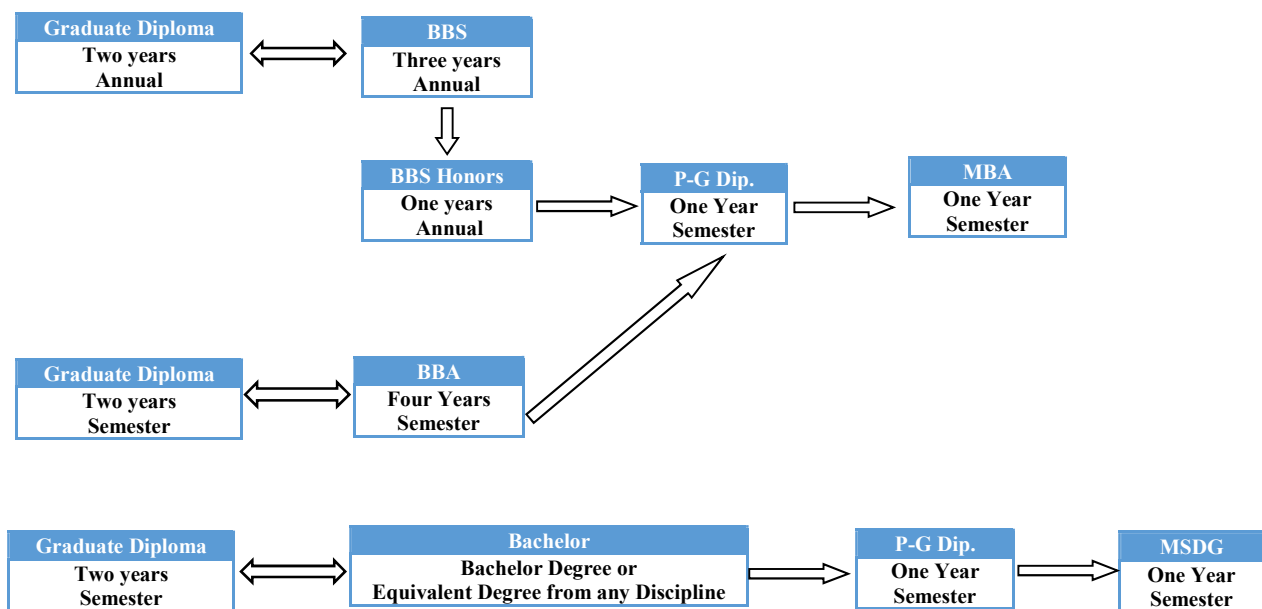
Graduate Diploma
Two years
Annual

BBS
Three years
Annual

BBS Honors
One years
Annual

P-G Dip.
One Year
Semester

MBA
One Year
Semester

Graduate Diploma
Two years
Semester

BBA
Four Years
Semester

Graduate Diploma
Two years
Semester

Bachelor
Bachelor Degree or
Equivalent Degree from any Discipline

P-G Dip.
One Year
Semester

MSDG
One Year
Semester